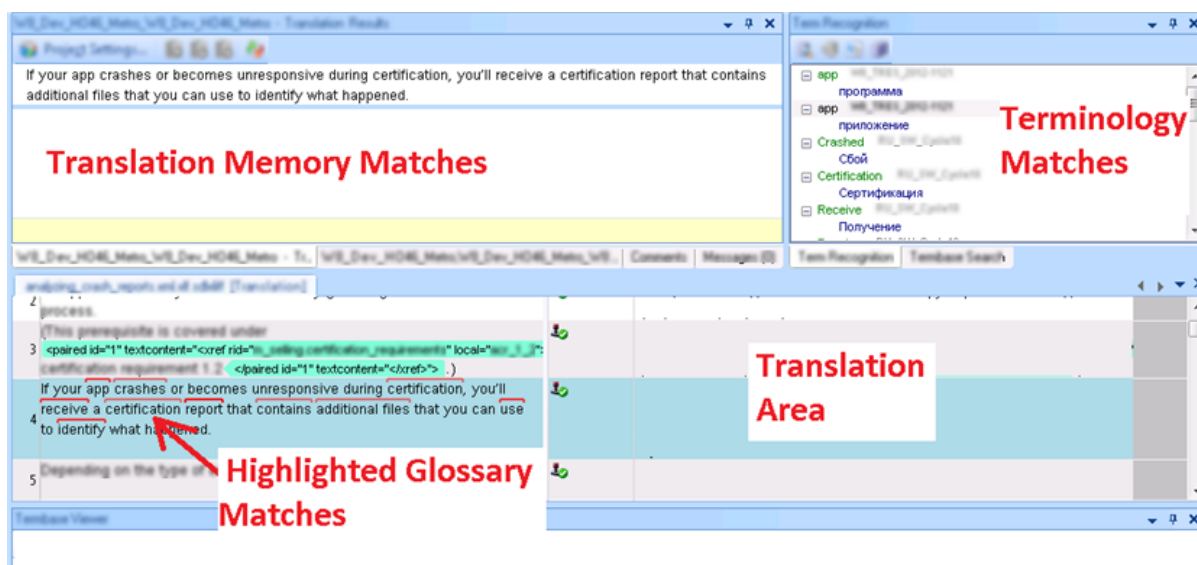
W8_Dev_HO46_Metro_W8_Dev_HO46_Metro - Translation Results

Project Settings...

If your app crashes or becomes unresponsive during certification, you'll receive a certification report that contains additional files that you can use to identify what happened.

Translation Memory Matches

Term Recognition

app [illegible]
программа
app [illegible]
приложение
Crashed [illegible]
Сбой
Certification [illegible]
Сертификация
Receive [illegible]
Получение

Terminology Matches

W8_Dev_HO46_Metro_W8_Dev_HO46_Metro - Tr... | W8_Dev_HO46_Metro\W8_Dev_HO46_Metro\W8... | Comments | Messages (0)

Term Recognition | Termbase Search

analyzing_crash_reports.xml.sdlxliff [Translation]

2 process.

3 (This prerequisite is covered under <paired id="1" textcontent="<xref rid="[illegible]" local="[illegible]"> certification requirement 1.2 </paired id="1" textcontent="</xref>"> .)

4 If your app crashes or becomes unresponsive during certification, you'll receive a certification report that contains additional files that you can use to identify what happened.

5 Depending on the type of

Translation Area

Highlighted Glossary Matches

Termbase Viewer